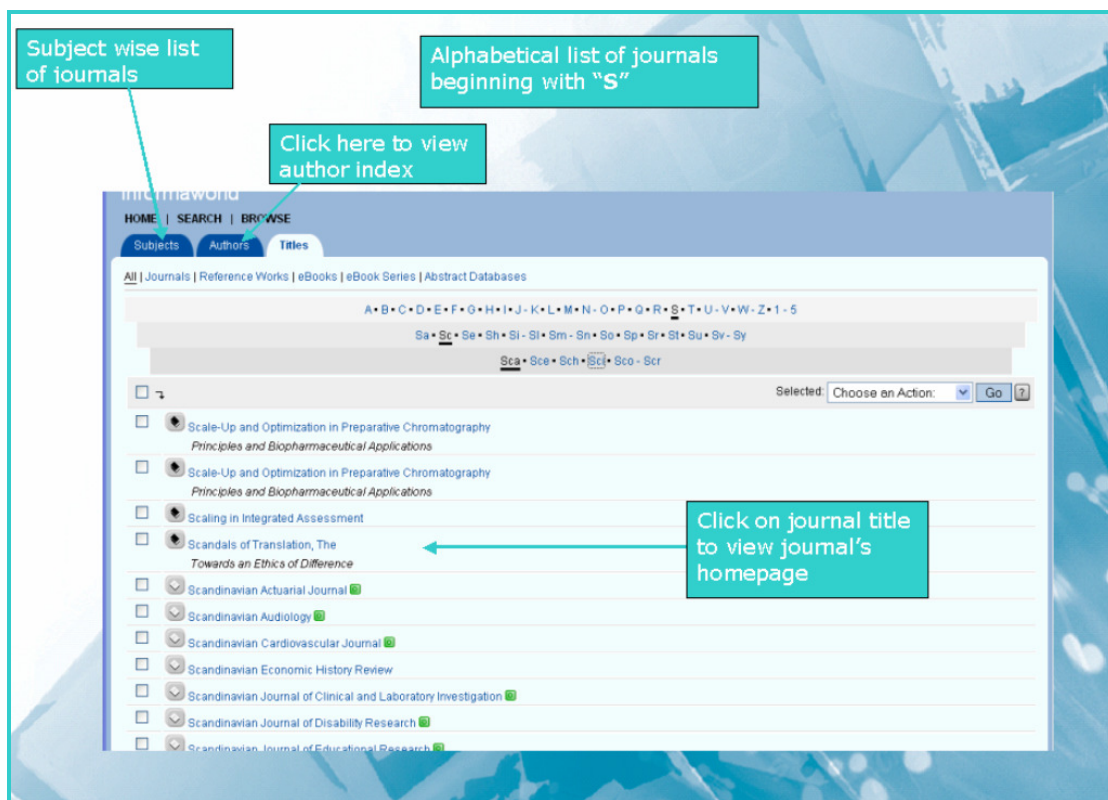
Subject wise list of journals

Alphabetical list of journals beginning with "S"

Click here to view author index

informaworld

HOME | SEARCH | BROWSE

Subjects Authors Titles

All | Journals | Reference Works | eBooks | eBook Series | Abstract Databases

A • B • C • D • E • F • G • H • I • J • K • L • M • N • O • P • Q • R • S • T • U • V • W • Z • 1 - 5

Sa • Sc • Se • Sh • Si - Sl • Sm - Sn • So • Sp • Sr • St • Su • Sv - Sy

Sca • Sce • Sch • Sci • Sco - Scr

Selected: Choose an Action: Go ?

Scale-Up and Optimization in Preparative Chromatography
Principles and Biopharmaceutical Applications

Scale-Up and Optimization in Preparative Chromatography
Principles and Biopharmaceutical Applications

Scaling in Integrated Assessment

Scandals of Translation, The
Towards an Ethics of Difference

Click on journal title to view journal's homepage

Scandinavian Actuarial Journal

Scandinavian Audiology

Scandinavian Cardiovascular Journal

Scandinavian Economic History Review

Scandinavian Journal of Clinical and Laboratory Investigation

Scandinavian Journal of Disability Research

Scandinavian Journal of Educational Research